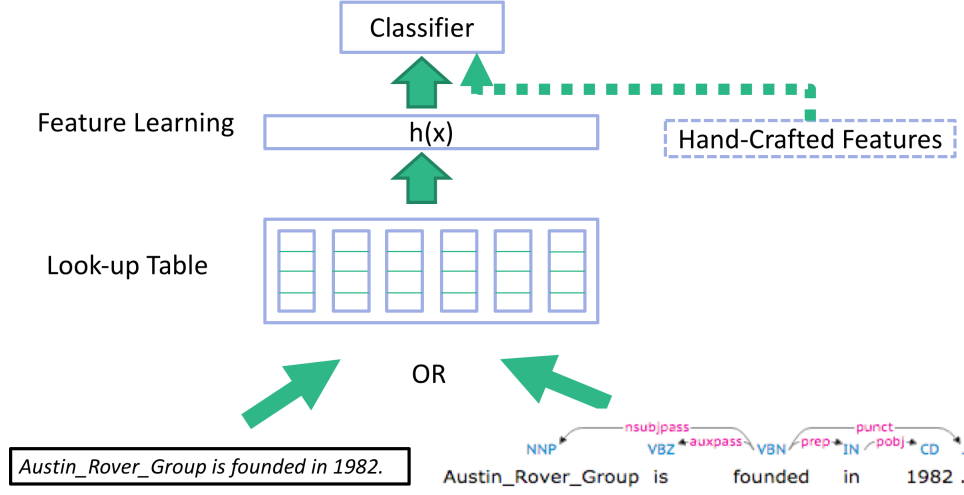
Classifier

Feature Learning

h(x)

Hand-Crafted Features

Look-up Table

OR

Austin_Rover_Group is founded in 1982.

nsubjpass
punct
NNP VBZ auxpass VBN prep IN pobj CD
Austin_Rover_Group is founded in 1982 .